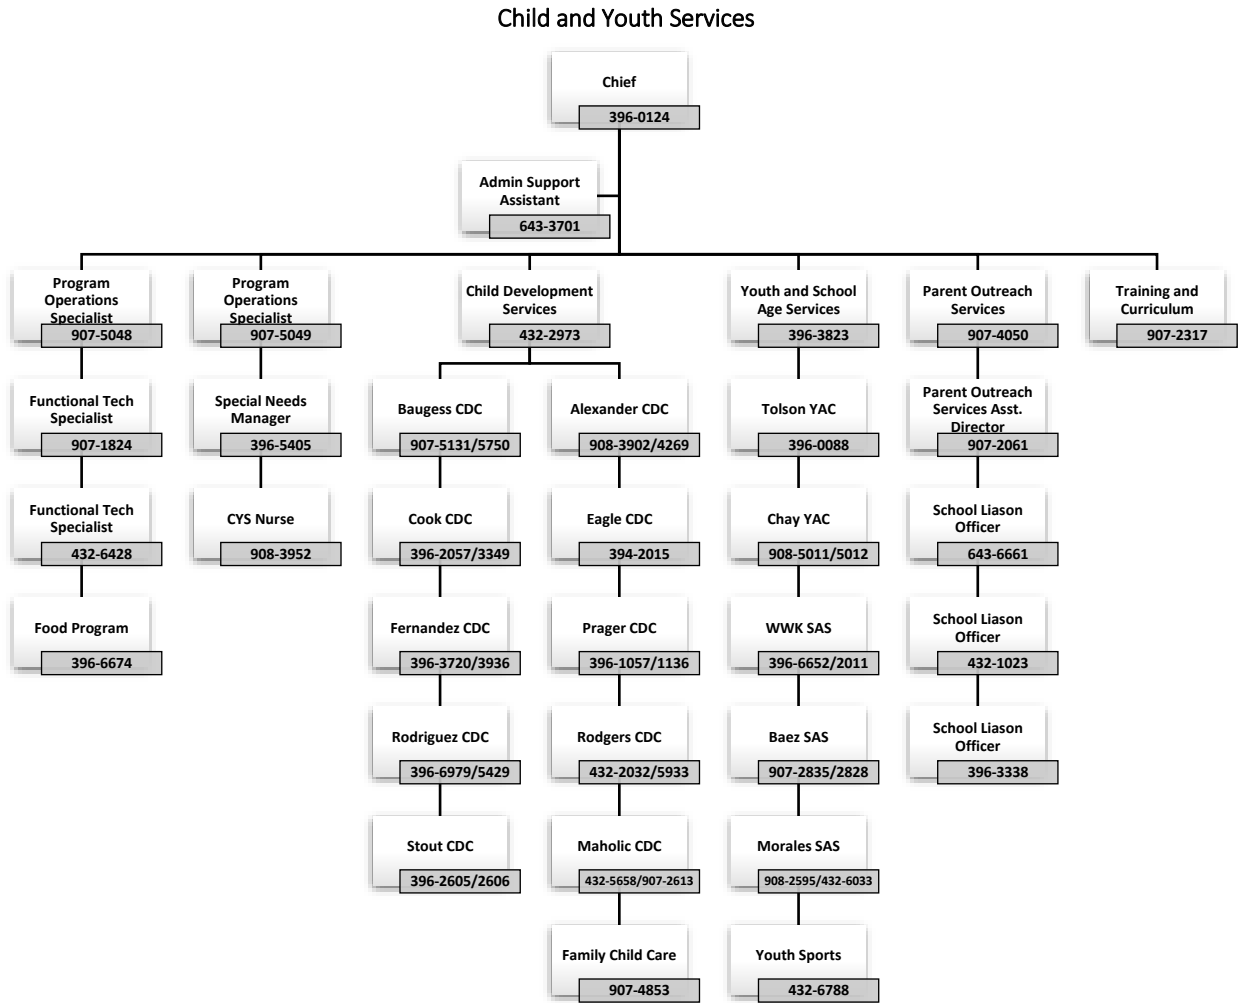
Child and Youth Services

Chief
396-0124

Admin Support Assistant
643-3701

Program Operations Specialist
907-5048

Program Operations Specialist
907-5049

Child Development Services
432-2973

Youth and School Age Services
396-3823

Parent Outreach Services
907-4050

Training and Curriculum
907-2317

Functional Tech Specialist
907-1824

Functional Tech Specialist
432-6428

Food Program
396-6674

Special Needs Manager
396-5405

CYS Nurse
908-3952

Baugess CDC
907-5131/5750

Cook CDC
396-2057/3349

Fernandez CDC
396-3720/3936

Rodriguez CDC
396-6979/5429

Stout CDC
396-2605/2606

Alexander CDC
908-3902/4269

Eagle CDC
394-2015

Prager CDC
396-1057/1136

Rodgers CDC
432-2032/5933

Maholic CDC
432-5658/907-2613

Family Child Care
907-4853

Tolson YAC
396-0088

Chay YAC
908-5011/5012

WWK SAS
396-6652/2011

Baez SAS
907-2835/2828

Morales SAS
908-2595/432-6033

Youth Sports
432-6788

Parent Outreach Services Asst. Director
907-2061

School Liason Officer
643-6661

School Liason Officer
432-1023

School Liason Officer
396-3338